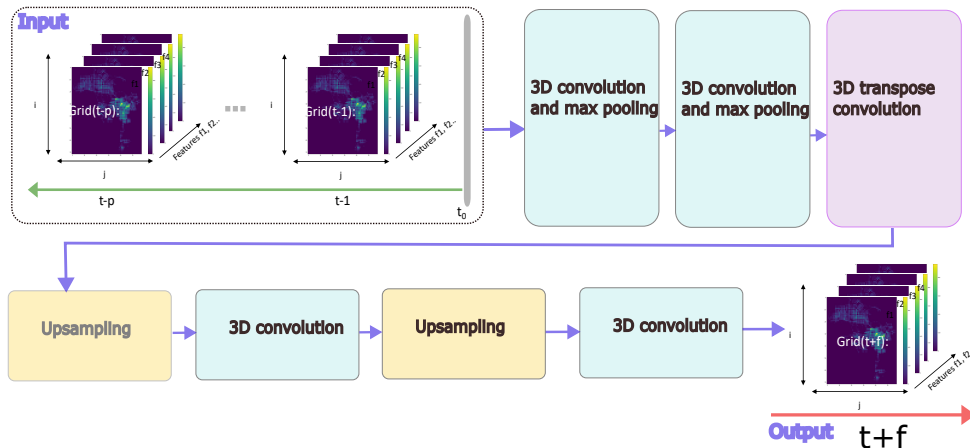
Input

i

f4
f3
f2
f1

Grid(t-p):

Features f1, f2..

j

....

i

f4
f3
f2
f1

Grid(t-1):

Features f1, f2..

j

t-p

t-1

$t_0$

3D convolution and max pooling

3D convolution and max pooling

3D transpose convolution

Upsampling

3D convolution

Upsampling

3D convolution

i

f4
f3
f2
f1

Grid(t+f):

Features f1, f2..

j

Output

t+f